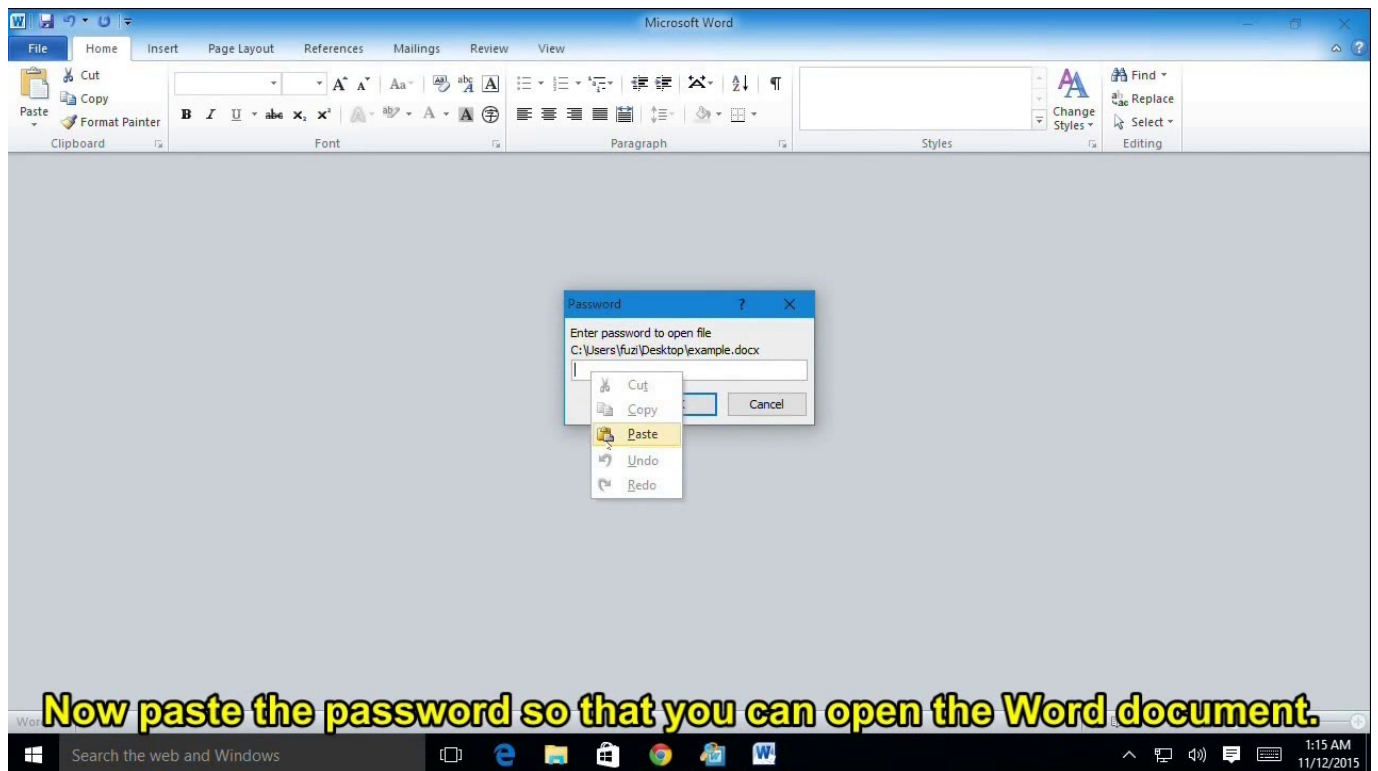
Microsoft Word

File Home Insert Page Layout References Mailings Review View

Cut
Copy
Paste
Format Painter
Clipboard

Font

Paragraph

Styles

Change Styles

Find
Replace
Select
Editing

Password ? ✕
Enter password to open file
C:\Users\fuzi\Desktop\example.docx

Cancel

Cut
Copy
Paste
Undo
Redo

Now paste the password so that you can open the Word document.

Search the web and Windows

1:15 AM
11/12/2015